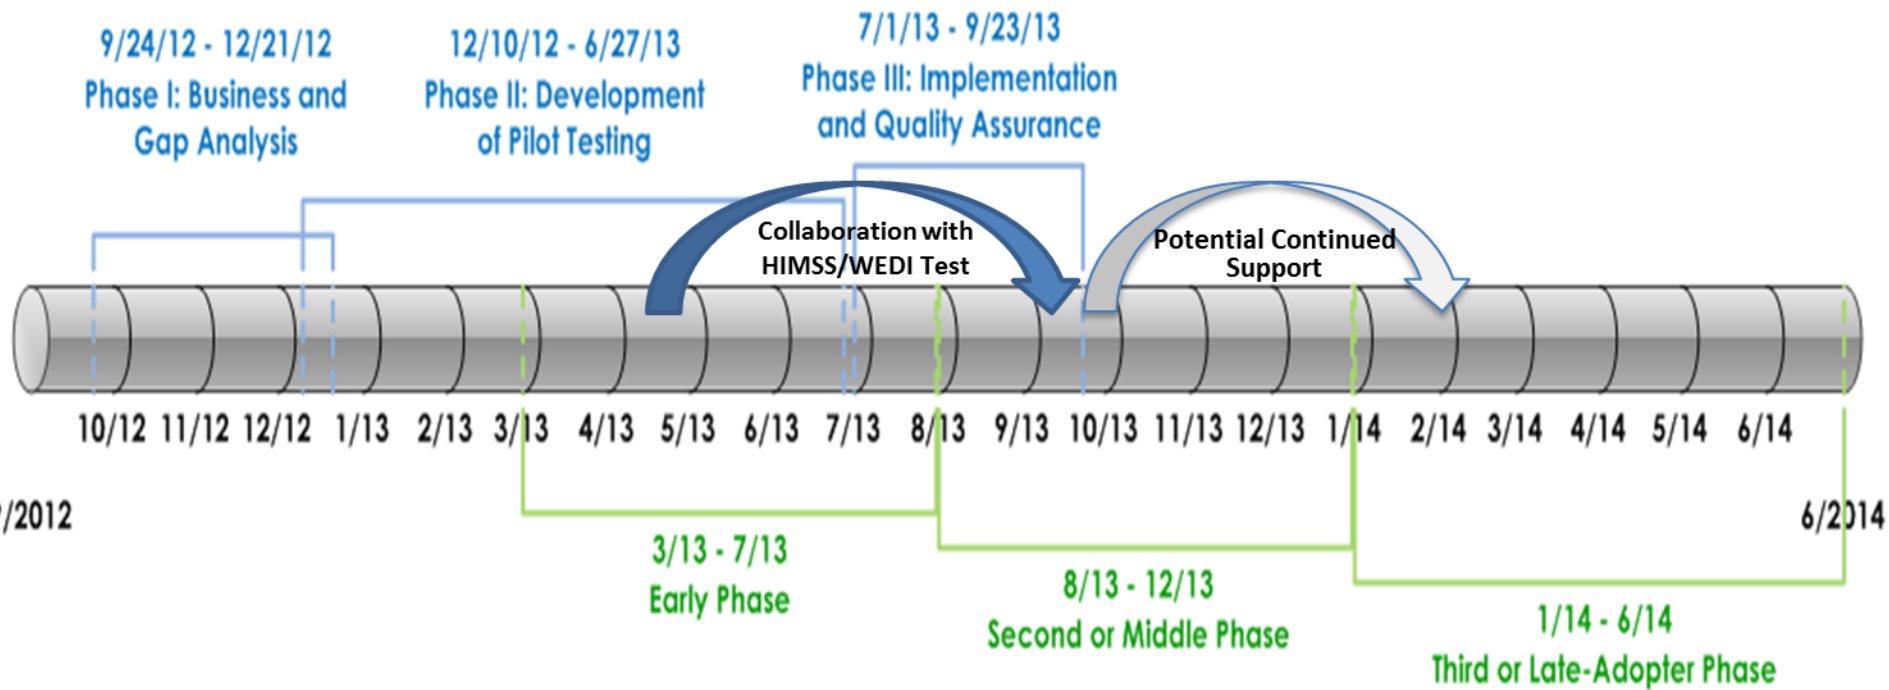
9/24/12 - 12/21/12
Phase I: Business and Gap Analysis

12/10/12 - 6/27/13
Phase II: Development of Pilot Testing

7/1/13 - 9/23/13
Phase III: Implementation and Quality Assurance

Collaboration with HIMSS/WEDI Test

Potential Continued Support

10/12 11/12 12/12 1/13 2/13 3/13 4/13 5/13 6/13 7/13 8/13 9/13 10/13 11/13 12/13 1/14 2/14 3/14 4/14 5/14 6/14

/2012

6/2014

3/13 - 7/13
Early Phase

8/13 - 12/13
Second or Middle Phase

1/14 - 6/14
Third or Late-Adopter Phase